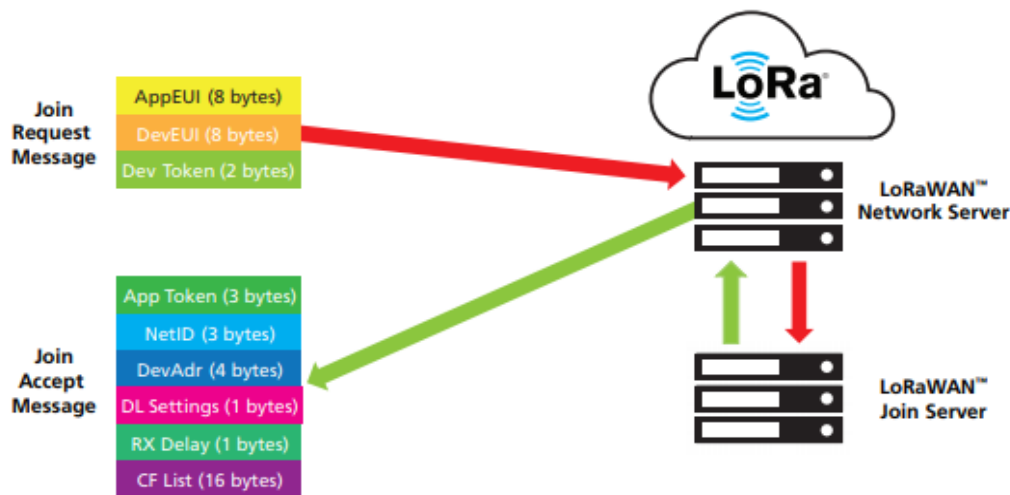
Join Request Message

AppEUI (8 bytes)
DevEUI (8 bytes)
Dev Token (2 bytes)

LoRa

LoRaWAN™ Network Server

Join Accept Message

App Token (3 bytes)
NetID (3 bytes)
DevAdr (4 bytes)
DL Settings (1 bytes)
RX Delay (1 bytes)
CF List (16 bytes)

LoRaWAN™ Join Server